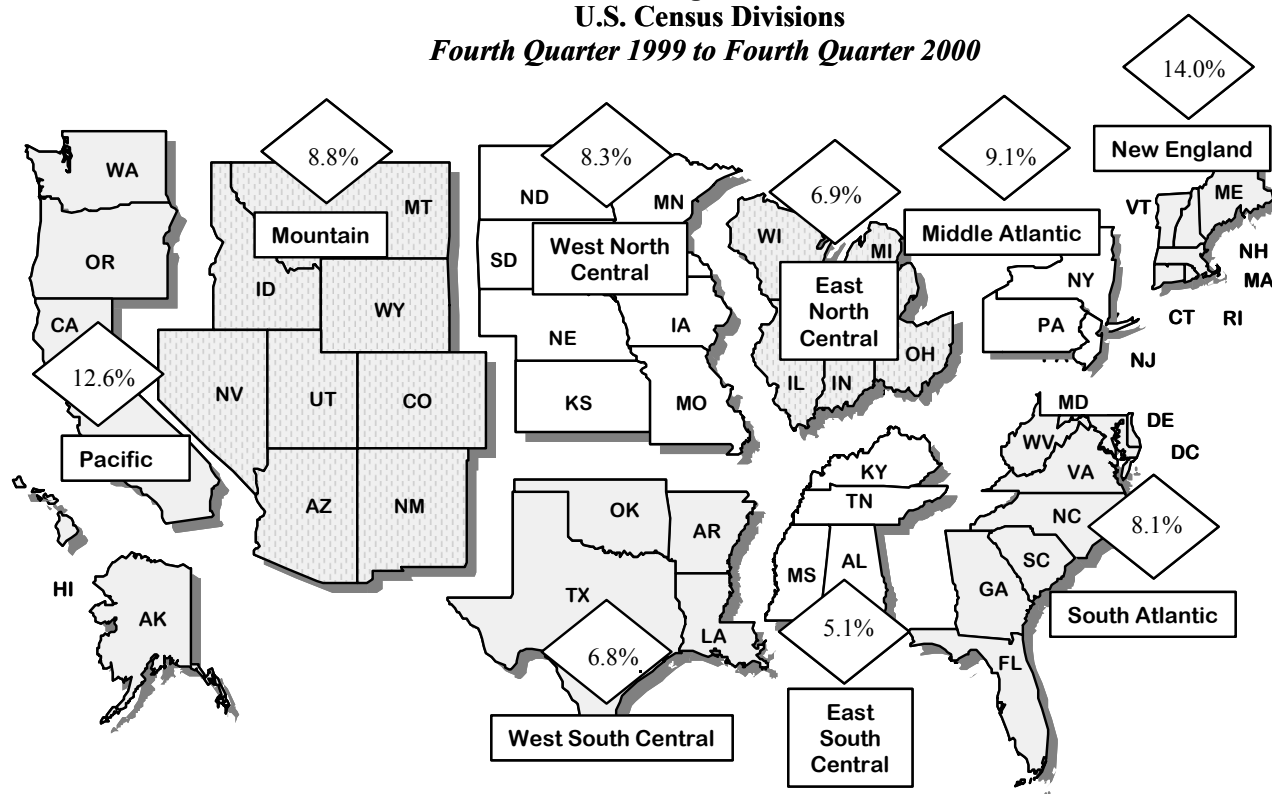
U.S. Census Divisions
*Fourth Quarter 1999 to Fourth Quarter 2000*

14.0%

New England

8.8%

8.3%

9.1%

6.9%

WA

ND

MN

MT

Mountain

West North Central

Middle Atlantic

VT

ME

NH

MA

OR

SD

WI

MI

ID

WY

East North Central

NY

CT

RI

CA

NE

IA

PA

NJ

12.6%

NV

UT

CO

IL

IN

OH

KS

MO

MD

DE

DC

Pacific

WV

VA

KY

TN

OK

AR

AZ

NM

NC

8.1%

HI

AK

MS

AL

SC

GA

TX

South Atlantic

5.1%

6.8%

LA

FL

East South Central

West South Central